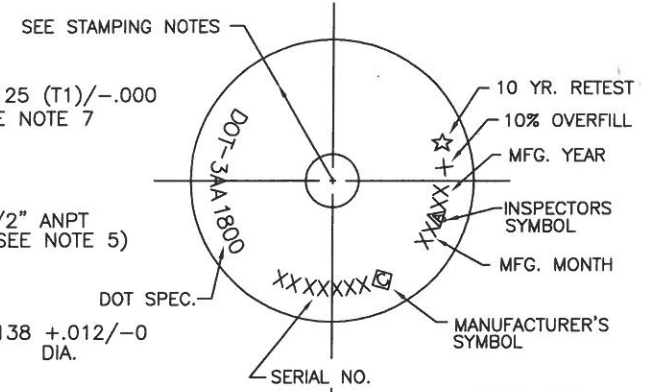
SEE STAMPING NOTES

25 (T1)/–.000
E NOTE 7

/2" ANPT
SEE NOTE 5)

138 +.012/–0
DIA.

DOT-3AA 1800

DOT SPEC.

XXXXXXX

SERIAL NO.

10 YR. RETEST

10% OVERFILL

MFG. YEAR

INSPECTORS SYMBOL

MFG. MONTH

MANUFACTURER'S SYMBOL

XX
XX
+